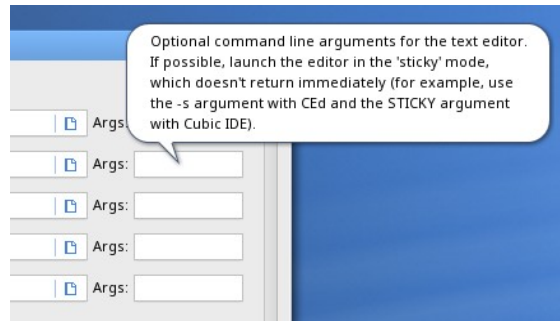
Optional command line arguments for the text editor. If possible, launch the editor in the 'sticky' mode, which doesn't return immediately (for example, use the -s argument with CEd and the STICKY argument with Cubic IDE).

Args:

Args:

Args:

Args:

Args: